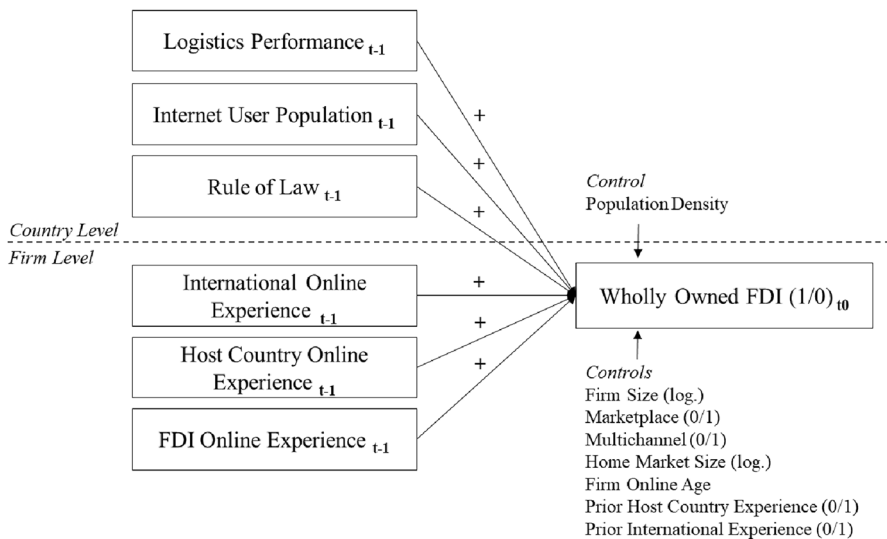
Logistics Performance $_{t-1}$

Internet User Population $_{t-1}$

Rule of Law $_{t-1}$

+

+

+

Control
Population Density

Country Level

Firm Level

International Online Experience $_{t-1}$

+

Wholly Owned FDI (1/0) $_{t0}$

+

Host Country Online Experience $_{t-1}$

+

FDI Online Experience $_{t-1}$

Controls
Firm Size (log.)
Marketplace (0/1)
Multichannel (0/1)
Home Market Size (log.)
Firm Online Age
Prior Host Country Experience (0/1)
Prior International Experience (0/1)